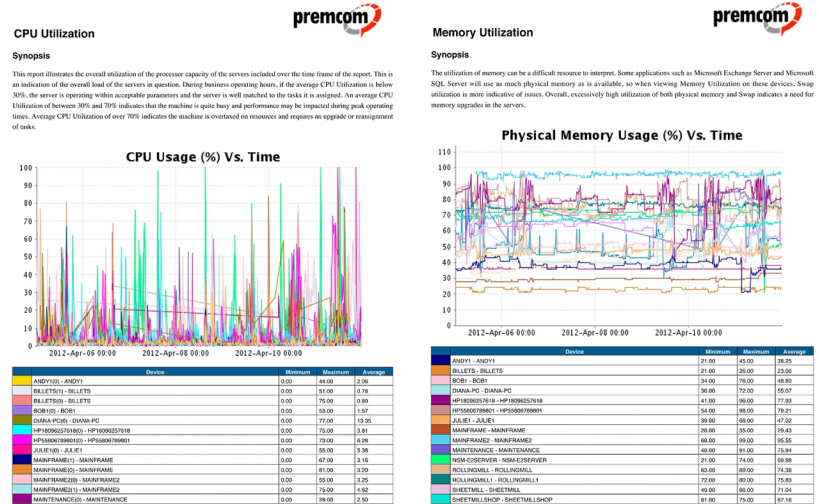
premcom

CPU Utilization

Synopsis

This report illustrates the overall utilization of the processor capacity of the servers included over the time frame of the report. This is an indication of the overall load of the servers in question. During business operating hours, if the average CPU Utilization is below 30%, the server is operating within acceptable parameters and the server is well matched to the tasks it is assigned. An average CPU Utilization of between 30% and 70% indicates that the machine is quite busy and performance may be impacted during peak operating times. Average CPU Utilization of over 70% indicates the machine is overtaxed on resources and requires an upgrade or reassignment of tasks.

CPU Usage (%) Vs. Time

100
90
80
70
60
50
40
30
20
10
0

2012-Apr-06 00:00
2012-Apr-08 00:00
2012-Apr-10 00:00

| | Device | Minimum | Maximum | Average |
|---|---|---|---|---|
| | ANDY1(0) - ANDY1 | 0.00 | 44.00 | 2.06 |
| | BILLETS(1) - BILLETS | 0.00 | 51.00 | 0.76 |
| | BILLETS(0) - BILLETS | 0.00 | 75.00 | 0.89 |
| | BOB1(0) - BOB1 | 0.00 | 53.00 | 1.57 |
| | DIANA-PC(0) - DIANA-PC | 0.00 | 77.00 | 13.35 |
| | HP18096257618(0) - HP18096257618 | 0.00 | 75.00 | 3.81 |
| | HP55806789801(0) - HP55806789801 | 0.00 | 73.00 | 6.28 |
| | JULIE1(0) - JULIE1 | 0.00 | 55.00 | 5.38 |
| | MAINFRAME(1) - MAINFRAME | 0.00 | 67.00 | 3.16 |
| | MAINFRAME(0) - MAINFRAME | 0.00 | 81.00 | 3.20 |
| | MAINFRAME2(0) - MAINFRAME2 | 0.00 | 55.00 | 3.25 |
| | MAINFRAME2(1) - MAINFRAME2 | 0.00 | 75.00 | 4.92 |
| | MAINTENANCE(0) - MAINTENANCE | 0.00 | 39.00 | 2.50 |

premcom

Memory Utilization

Synopsis

The utilization of memory can be a difficult resource to interpret. Some applications such as Microsoft Exchange Server and Microsoft SQL Server will use as much physical memory as is available, so when viewing Memory Utilization on these devices, Swap utilization is more indicative of issues. Overall, excessively high utilization of both physical memory and Swap indicates a need for memory upgrades in the servers.

Physical Memory Usage (%) Vs. Time

110
100
90
80
70
60
50
40
30
20
10
0

2012-Apr-06 00:00
2012-Apr-08 00:00
2012-Apr-10 00:00

| | Device | Minimum | Maximum | Average |
|---|---|---|---|---|
| | ANDY1 - ANDY1 | 21.00 | 45.00 | 38.25 |
| | BILLETS - BILLETS | 21.00 | 26.00 | 23.06 |
| | BOB1 - BOB1 | 34.00 | 76.00 | 48.80 |
| | DIANA-PC - DIANA-PC | 36.00 | 72.00 | 55.07 |
| | HP18096257618 - HP18096257618 | 41.00 | 96.00 | 77.93 |
| | HP55806789801 - HP55806789801 | 54.00 | 98.00 | 79.21 |
| | JULIE1 - JULIE1 | 39.00 | 66.00 | 47.02 |
| | MAINFRAME - MAINFRAME | 26.00 | 35.00 | 29.43 |
| | MAINFRAME2 - MAINFRAME2 | 68.00 | 99.00 | 95.55 |
| | MAINTENANCE - MAINTENANCE | 48.00 | 91.00 | 75.84 |
| | NSM-E2SERVER - NSM-E2SERVER | 21.00 | 74.00 | 69.99 |
| | ROLLINGMILL - ROLLINGMILL | 63.00 | 89.00 | 74.38 |
| | ROLLINGMILL1 - ROLLINGMILL1 | 72.00 | 83.00 | 75.83 |
| | SHEETMILL - SHEETMILL | 49.00 | 86.00 | 71.04 |
| | SHEETMILLSHOP - SHEETMILLSHOP | 61.00 | 75.00 | 67.16 |